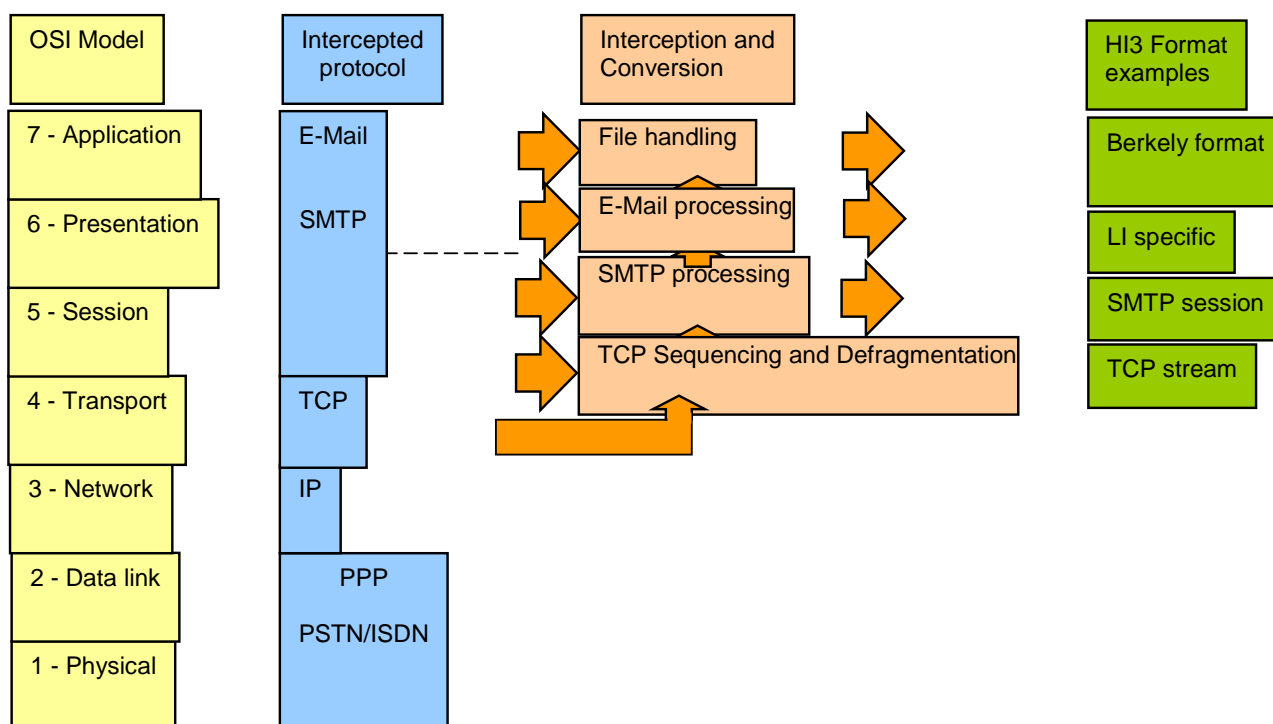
OSI Model

7 - Application

6 - Presentation

5 - Session

4 - Transport

3 - Network

2 - Data link

1 - Physical

Intercepted protocol

E-Mail

SMTP

TCP

IP

PPP

PSTN/ISDN

Interception and Conversion

File handling

E-Mail processing

SMTP processing

TCP Sequencing and Defragmentation

HI3 Format examples

Berkely format

LI specific

SMTP session

TCP stream